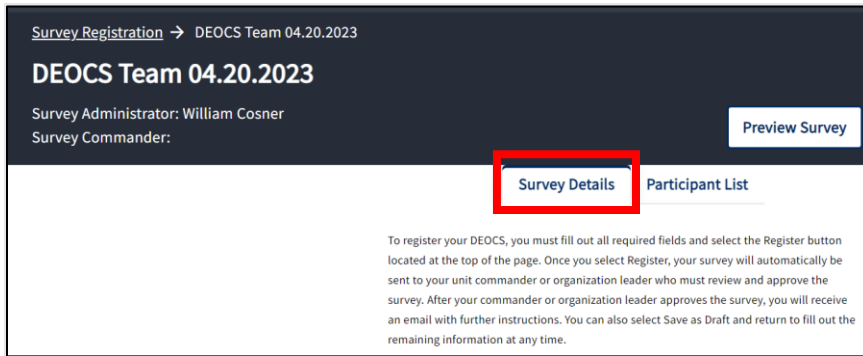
Survey Registration → DEOCS Team 04.20.2023

DEOCS Team 04.20.2023

Survey Administrator: William Cosner
Survey Commander:

Preview Survey

Survey Details

Participant List

To register your DEOCS, you must fill out all required fields and select the Register button located at the top of the page. Once you select Register, your survey will automatically be sent to your unit commander or organization leader who must review and approve the survey. After your commander or organization leader approves the survey, you will receive an email with further instructions. You can also select Save as Draft and return to fill out the remaining information at any time.